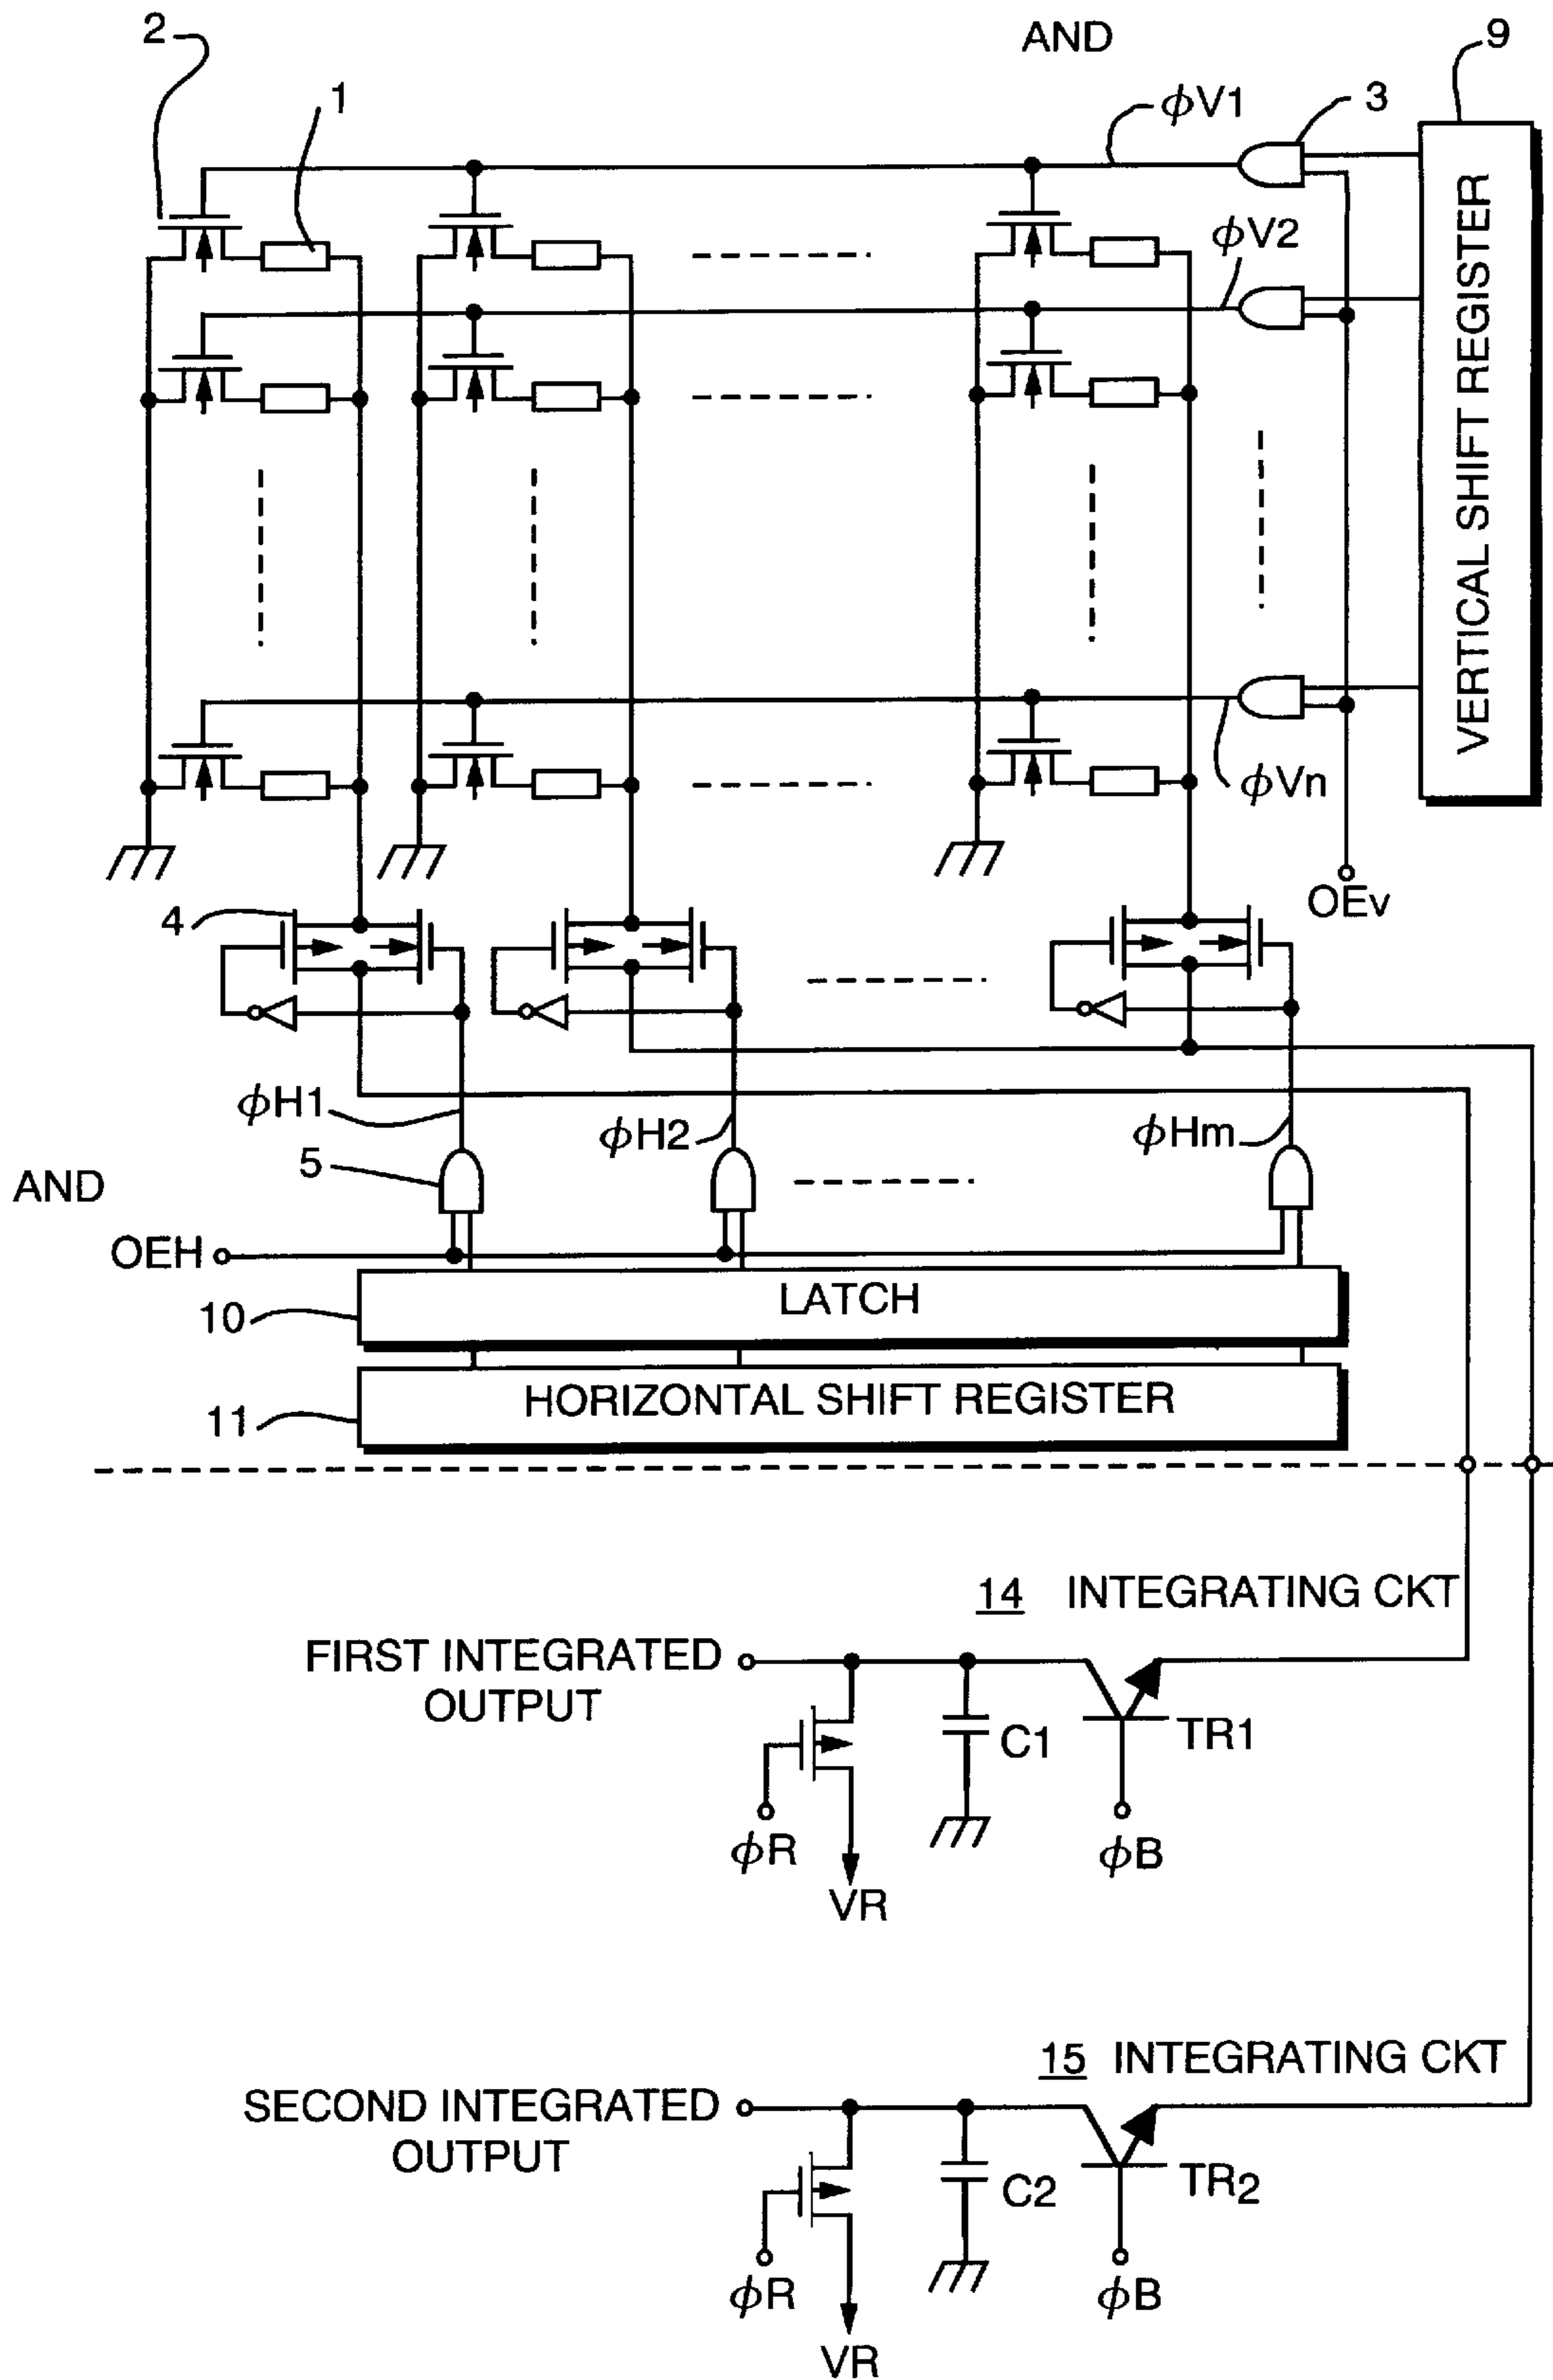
2

AND

9

1

$\phi$V1

3

$\phi$V2

VERTICAL SHIFT REGISTER

$\phi$Vn

OEv

4

$\phi$H1

$\phi$H2

$\phi$Hm

5

AND

OEH

LATCH

10

HORIZONTAL SHIFT REGISTER

11

14 INTEGRATING CKT

FIRST INTEGRATED OUTPUT

C1

TR1

$\phi$R

VR

$\phi$B

15 INTEGRATING CKT

SECOND INTEGRATED OUTPUT

C2

TR2

$\phi$R

VR

$\phi$B